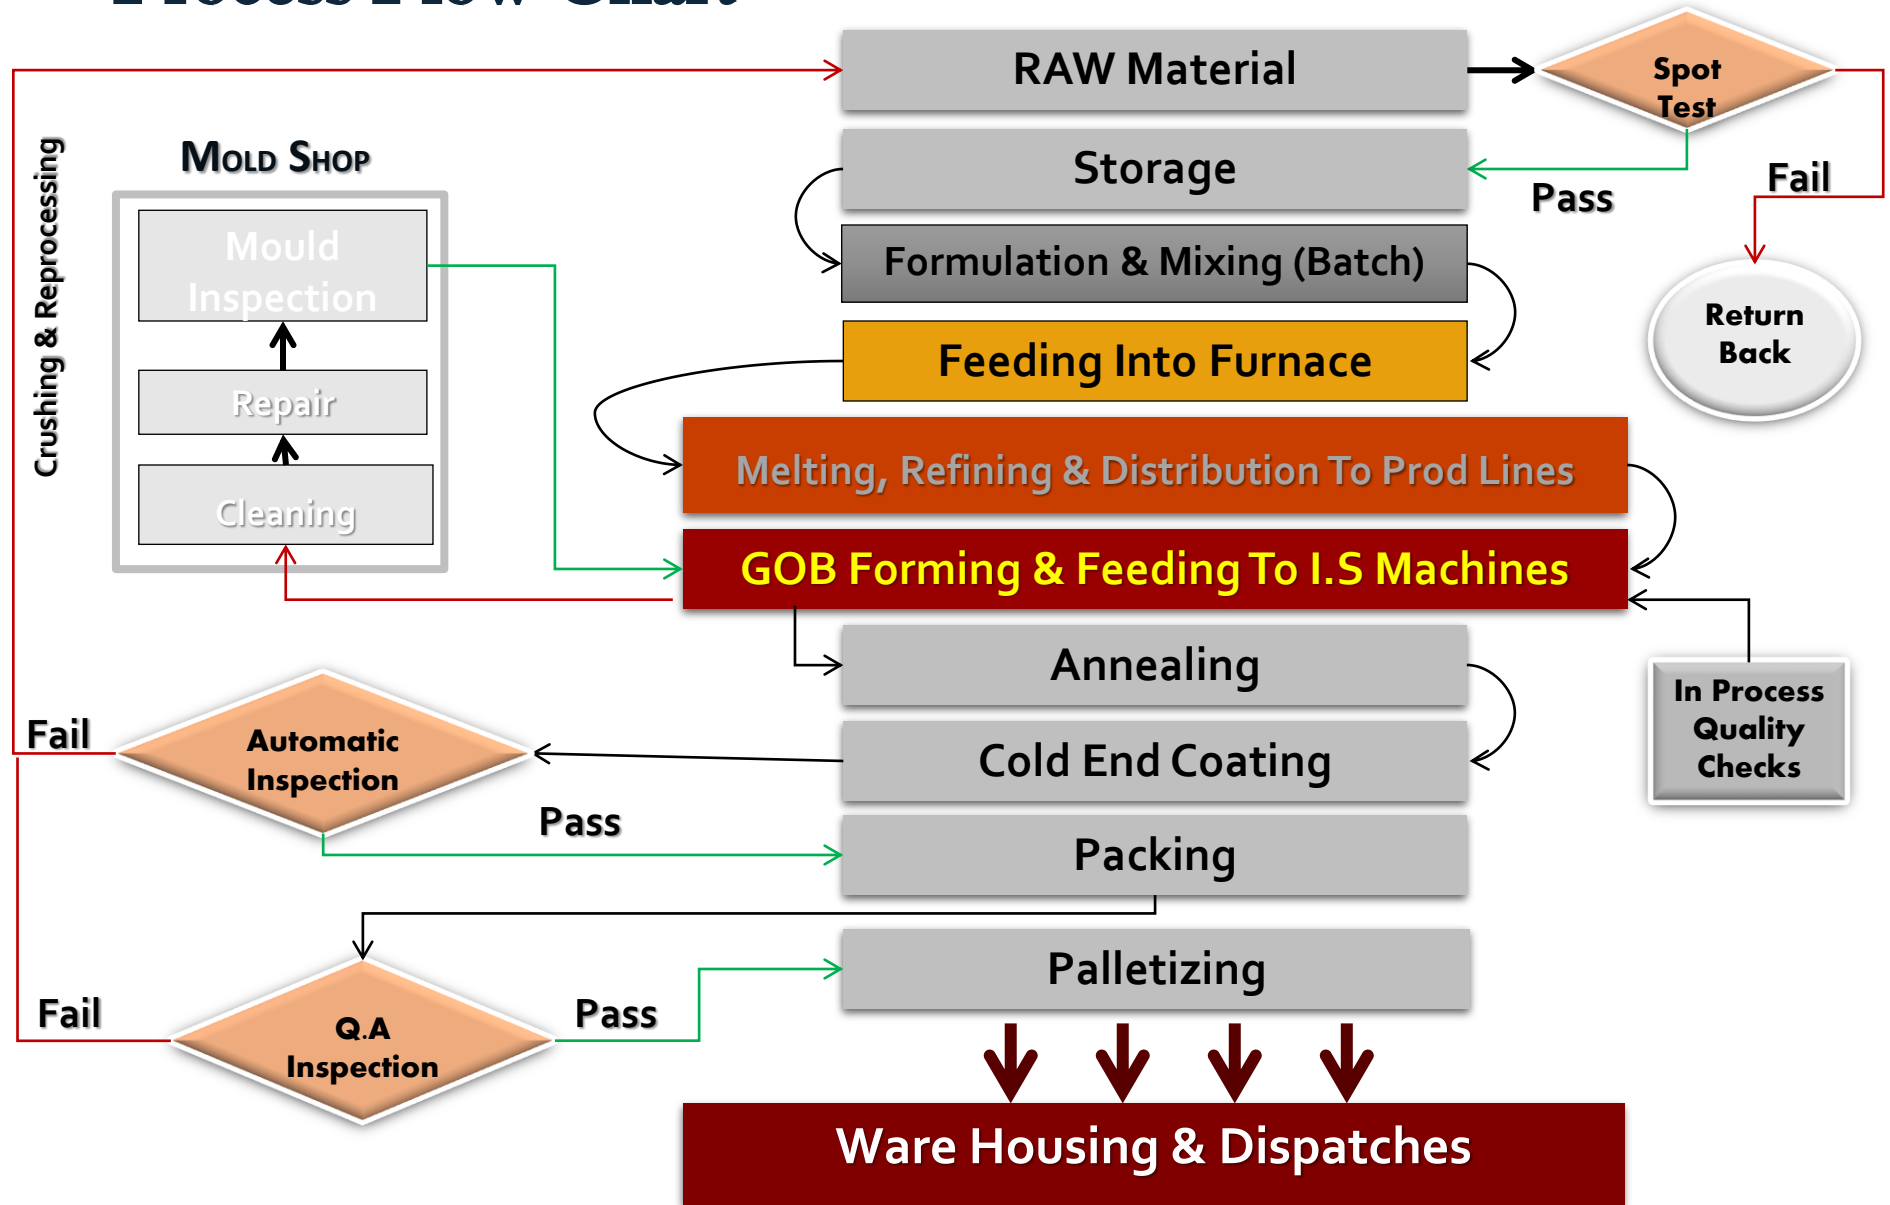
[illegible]

RAW Material

Spot Test

Storage

Pass

Fail

Formulation & Mixing (Batch)

Return Back

Feeding Into Furnace

Crushing & Reprocessing

MOLD SHOP

Mould Inspection

Repair

Cleaning

Melting, Refining & Distribution To Prod Lines

GOB Forming & Feeding To I.S Machines

Annealing

In Process Quality Checks

Fail

Automatic Inspection

Cold End Coating

Pass

Packing

Palletizing

Fail

Q.A Inspection

Pass

Ware Housing & Dispatches